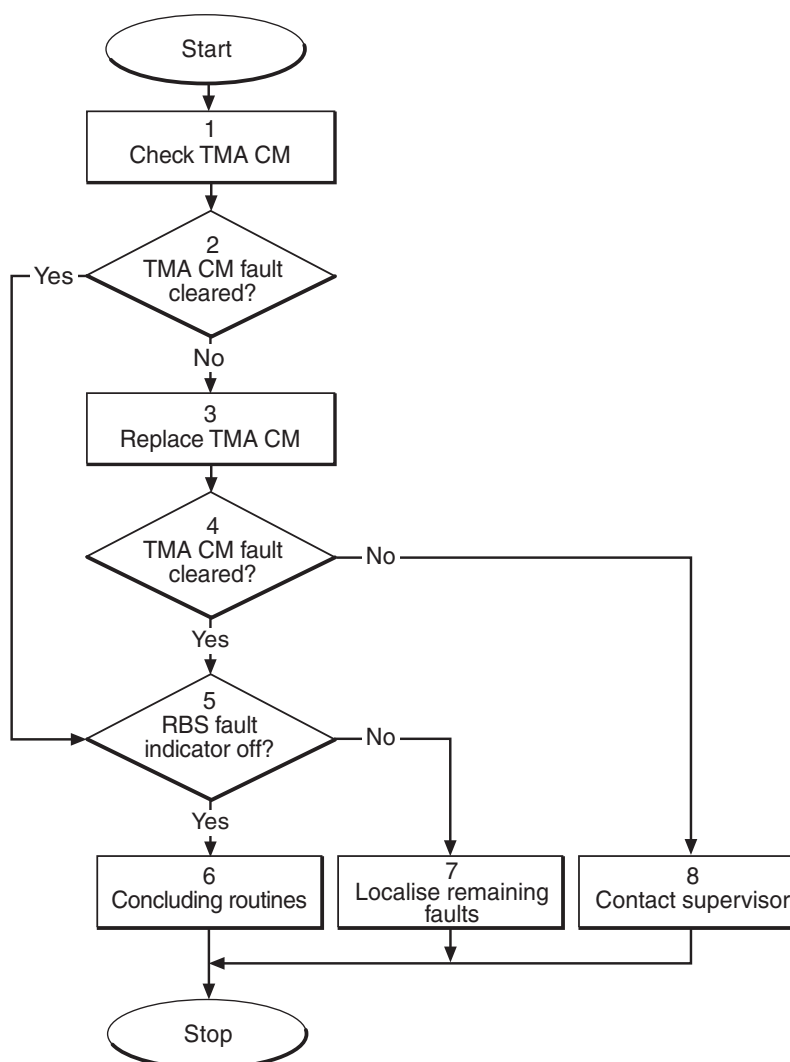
Start

1
Check TMA CM

2
TMA CM fault cleared?

Yes

No

3
Replace TMA CM

4
TMA CM fault cleared?

No

Yes

5
RBS fault indicator off?

No

Yes

6
Concluding routines

7
Localise remaining faults

8
Contact supervisor

Stop